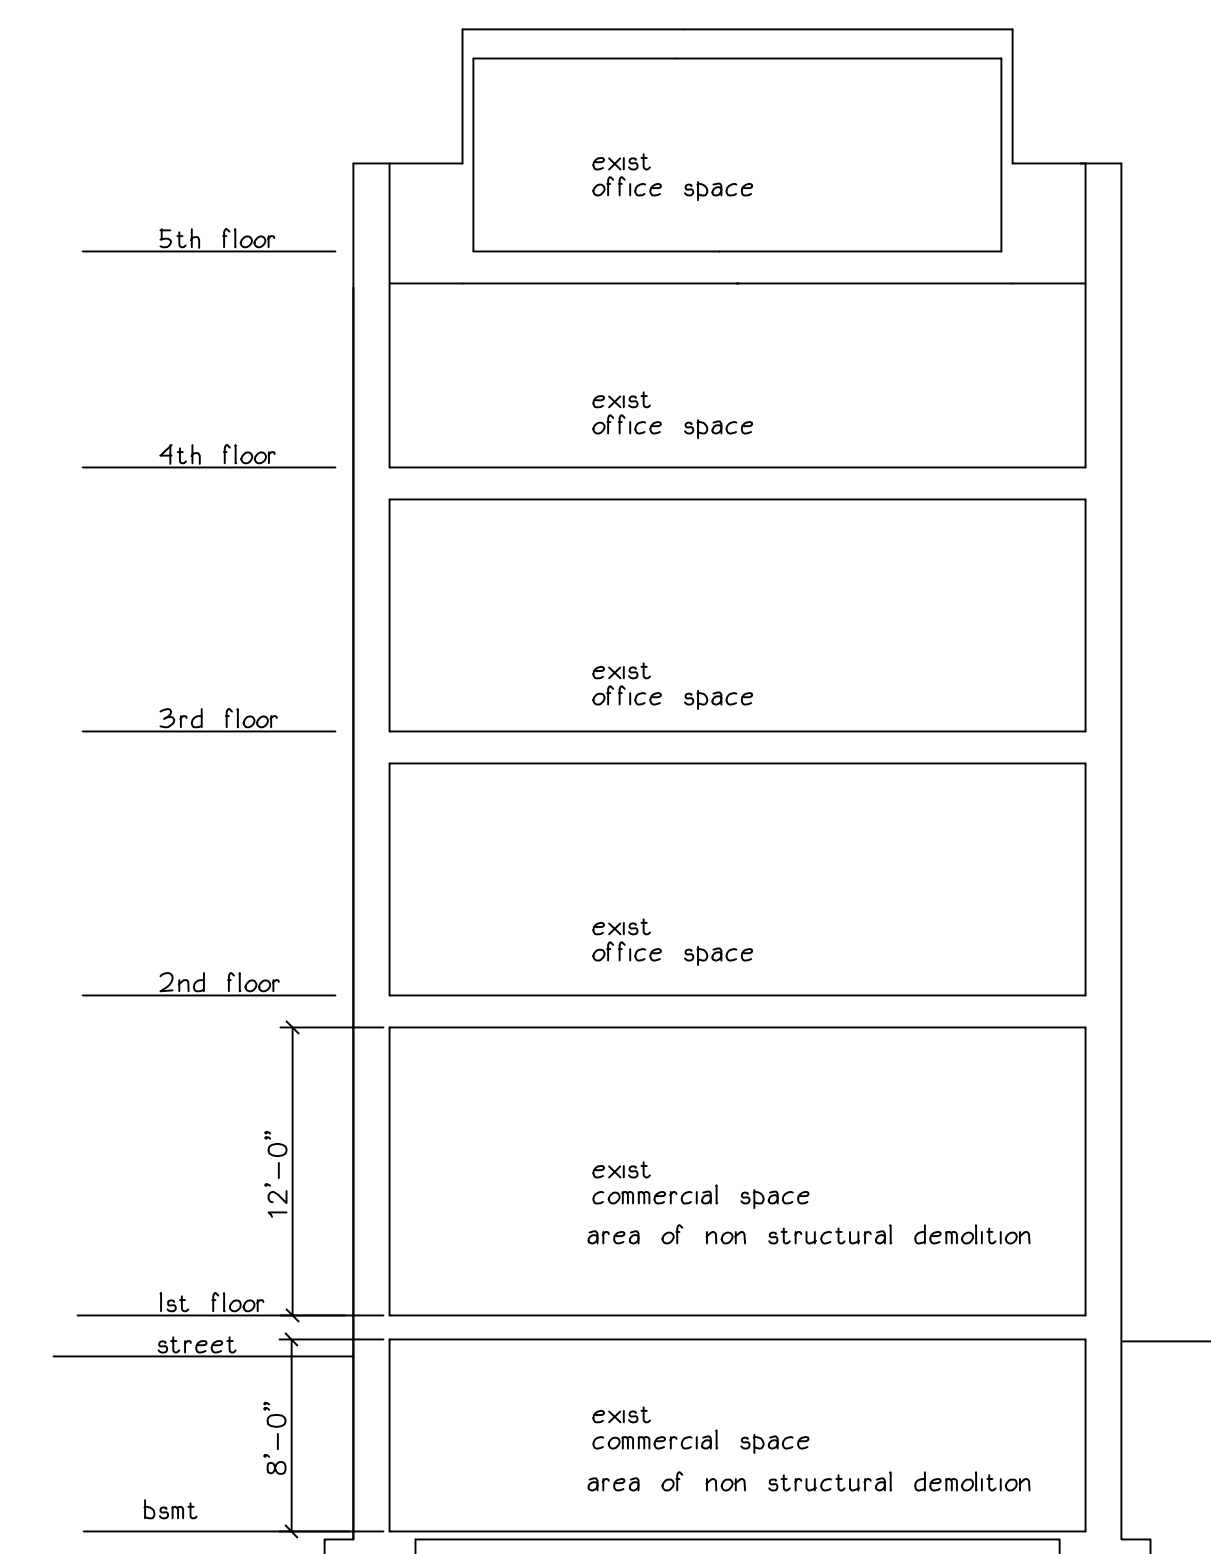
exist
office space

5th floor

exist
office space

4th floor

exist
office space

3rd floor

exist
office space

2nd floor

12'–0"

exist
commercial space
area of non structural demolition

lst floor

street

8'–0"

exist
commercial space
area of non structural demolition

bsmt